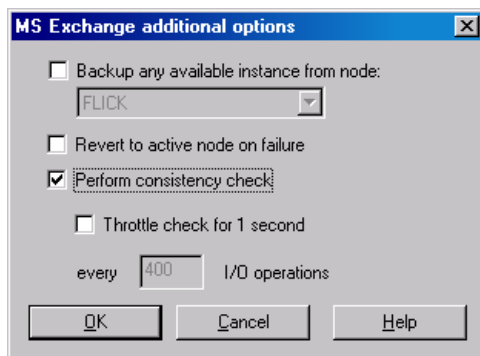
MS Exchange additional options

Backup any available instance from node:

FLICK

Revert to active node on failure

Perform consistency check

Throttle check for 1 second

every 400 I/O operations

OK

Cancel

Help